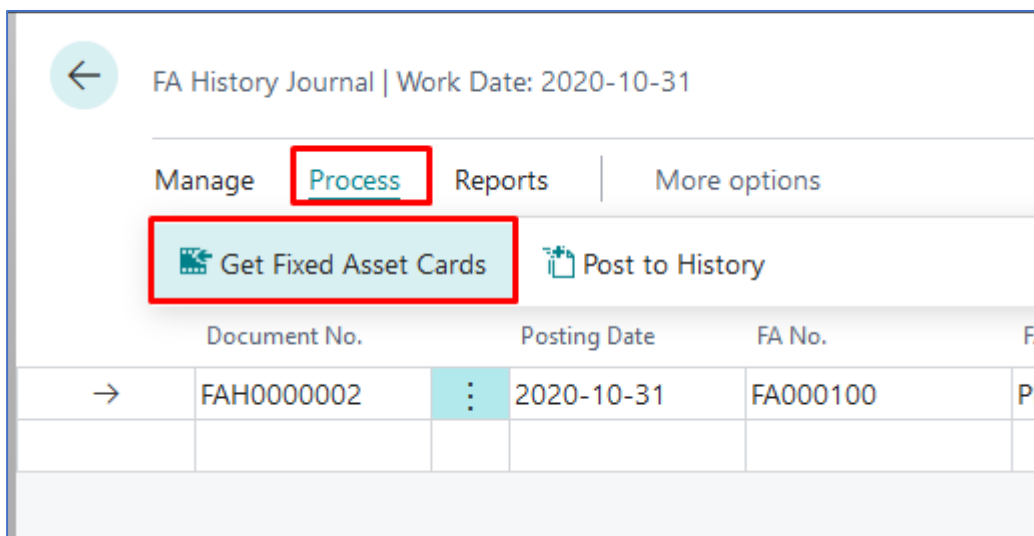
FA History Journal | Work Date: 2020-10-31

Manage Process Reports More options

Get Fixed Asset Cards Post to History

| | Document No. | | Posting Date | FA No. | F |
|---|---|---|---|---|---|
| → | FAH0000002 | ⋮ | 2020-10-31 | FA000100 | P |
| | | | | | |